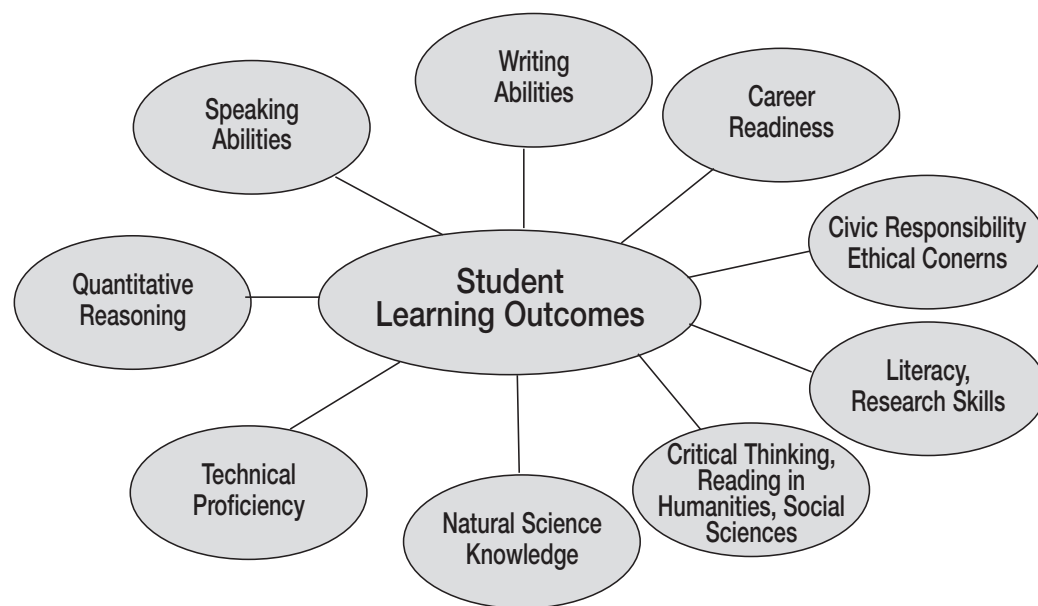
Writing Abilities

Speaking Abilities

Career Readiness

Civic Responsibility Ethical Conerns

Quantitative Reasoning

Student Learning Outcomes

Literacy, Research Skills

Technical Proficiency

Natural Science Knowledge

Critical Thinking, Reading in Humanities, Social Sciences